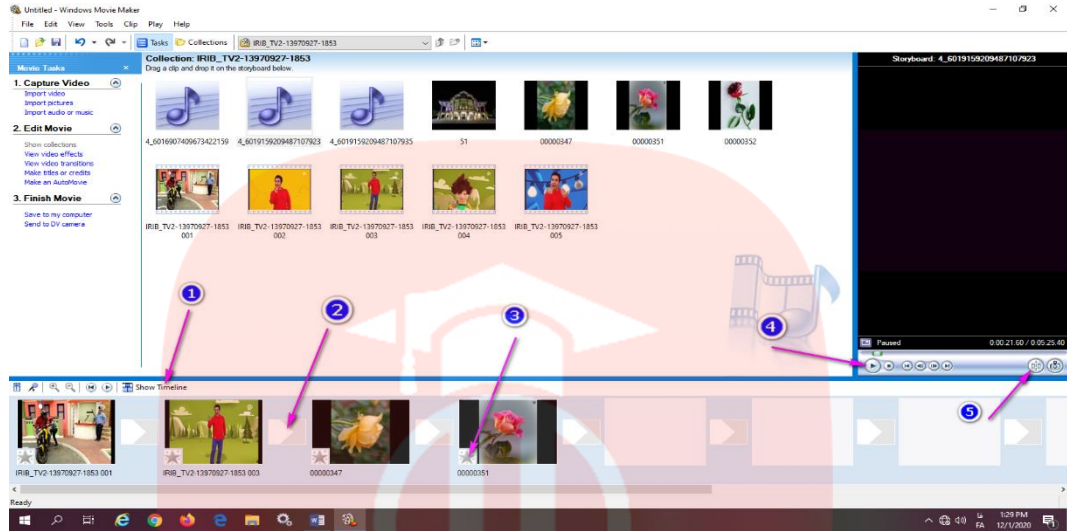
Untitled - Windows Movie Maker

File Edit View Tools Clip Play Help

Tasks Collections IRIB_TV2-13970927-1853

Movie Tasks

1. Capture Video
Import video
Import pictures
Import audio or music

2. Edit Movie
Show collections
View video effects
View video transitions
Make titles or credits
Make an AutoMovie

3. Finish Movie
Save to my computer
Send to DV camera

Collection: IRIB_TV2-13970927-1853
Drag a clip and drop it on the storyboard below.

4_6016907409673422159 4_6019159209487107923 4_6019159209487107935 51 00000347 00000351 00000352

IRIB_TV2-13970927-1853 001 IRIB_TV2-13970927-1853 002 IRIB_TV2-13970927-1853 003 IRIB_TV2-13970927-1853 004 IRIB_TV2-13970927-1853 005

Storyboard: 4_6019159209487107923

Paused 0:00:21.60 / 0:05:25.40

1 2 3 4 5

Show Timeline

IRIB_TV2-13970927-1853 001 IRIB_TV2-13970927-1853 003 00000347 00000351

Ready

1:29 PM 12/1/2020 FA